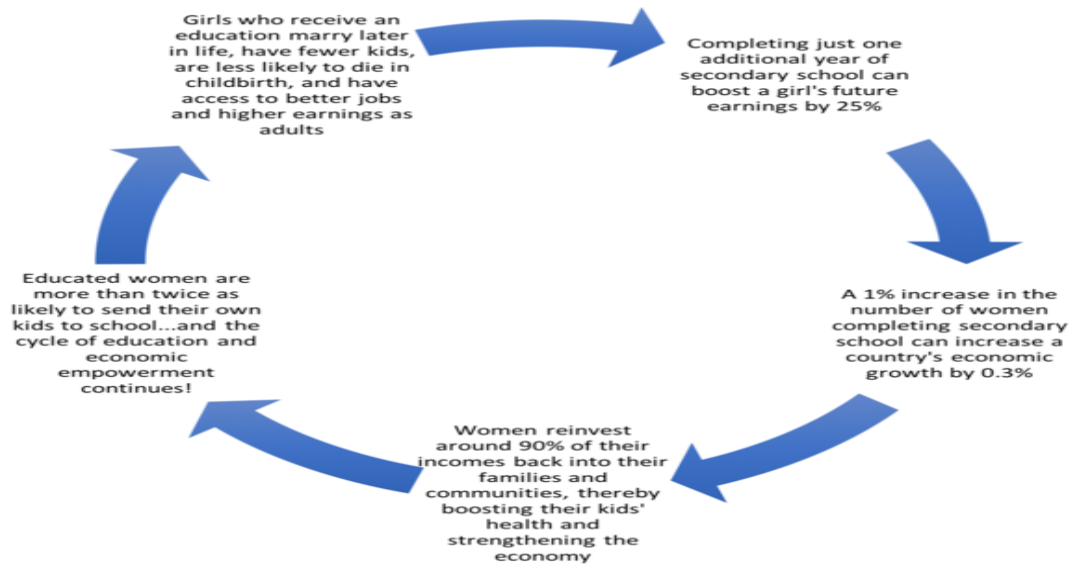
Girls who receive an education marry later in life, have fewer kids, are less likely to die in childbirth, and have access to better jobs and higher earnings as adults

Completing just one additional year of secondary school can boost a girl's future earnings by 25%

A 1% increase in the number of women completing secondary school can increase a country's economic growth by 0.3%

Women reinvest around 90% of their incomes back into their families and communities, thereby boosting their kids' health and strengthening the economy

Educated women are more than twice as likely to send their own kids to school...and the cycle of education and economic empowerment continues!